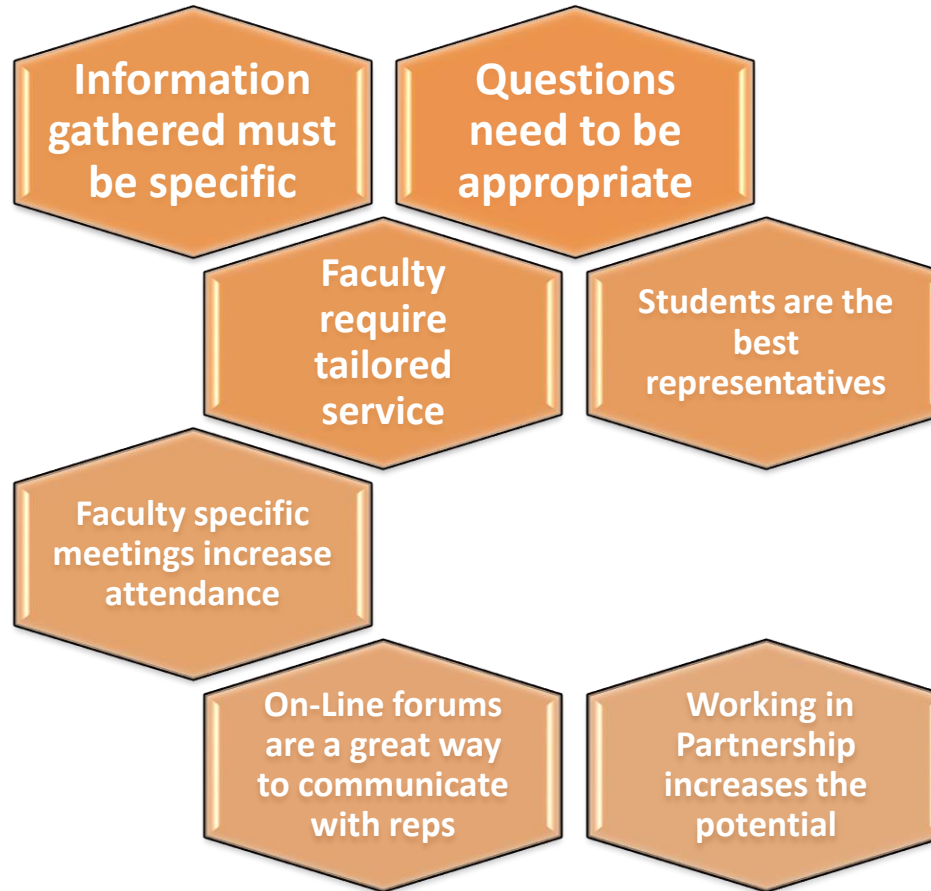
Information gathered must be specific

Questions need to be appropriate

Faculty require tailored service

Students are the best representatives

Faculty specific meetings increase attendance

On-Line forums are a great way to communicate with reps

Working in Partnership increases the potential